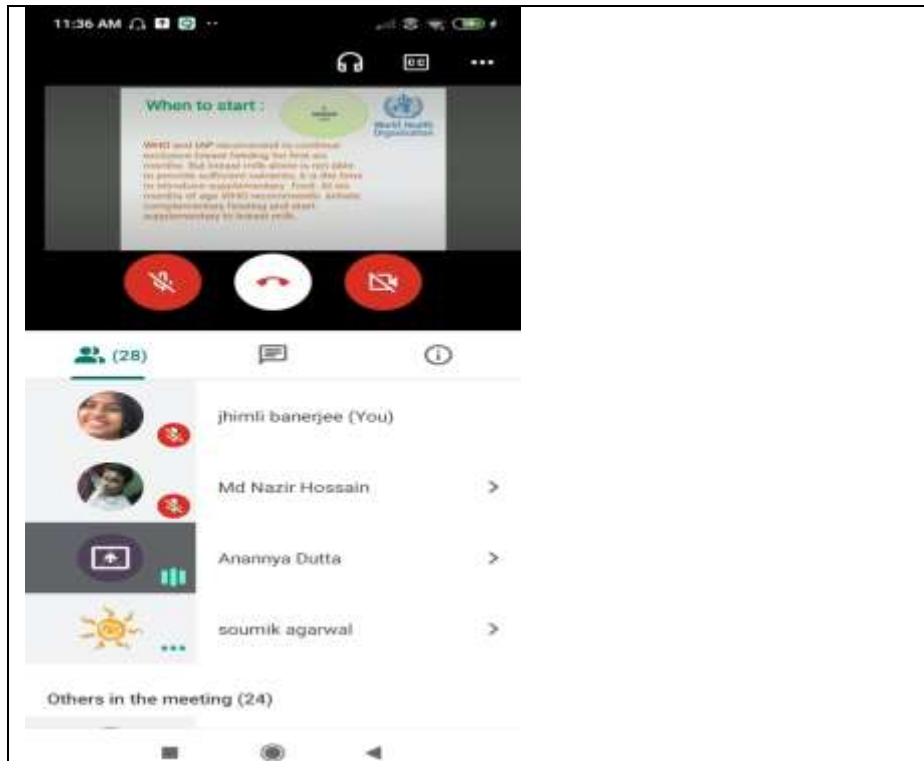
11:36 AM

When to start :

World Health Organization

WHO and UNF recommend to continue exclusive breast feeding for first six months. But breast milk alone is not able to provide sufficient nutrients, it is the time to introduce supplementary food. At six months of age WHO recommends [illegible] complementary feeding and start supplementary to breast milk.

(28)

jhimli banerjee (You)

Md Nazir Hossain

Anannya Dutta

soumik agarwal

Others in the meeting (24)